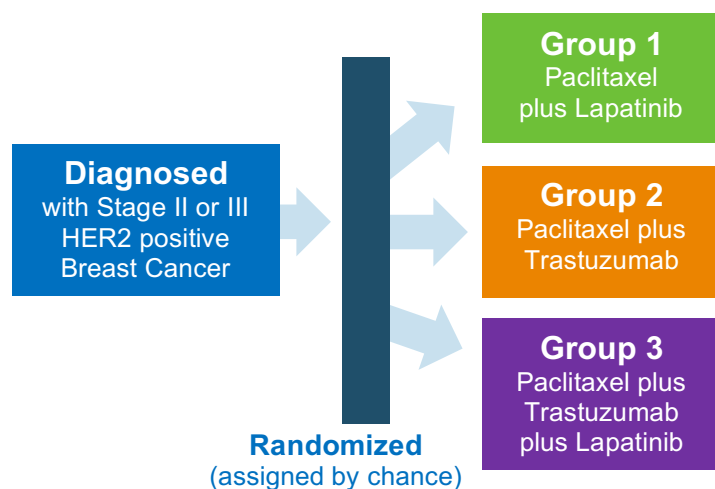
Diagnosed
with Stage II or III HER2 positive Breast Cancer

Randomized
(assigned by chance)

Group 1
Paclitaxel plus Lapatinib

Group 2
Paclitaxel plus Trastuzumab

Group 3
Paclitaxel plus Trastuzumab plus Lapatinib